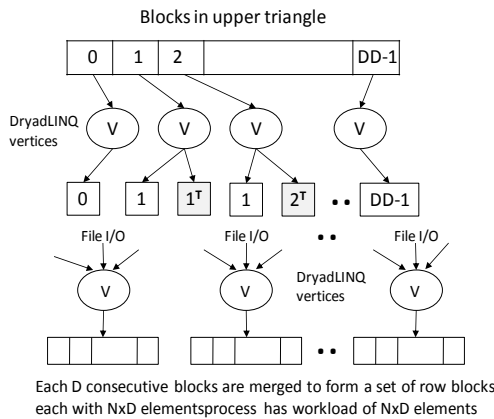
Blocks in upper triangle

0
1
2
DD-1

DryadLINQ vertices

V
V
V
V

0
1
$1^T$
1
$2^T$
• •
DD-1

File I/O
File I/O
• •
File I/O

V
DryadLINQ vertices
V
V

• •

Each D consecutive blocks are merged to form a set of row blocks each with NxD elementsprocess has workload of NxD elements